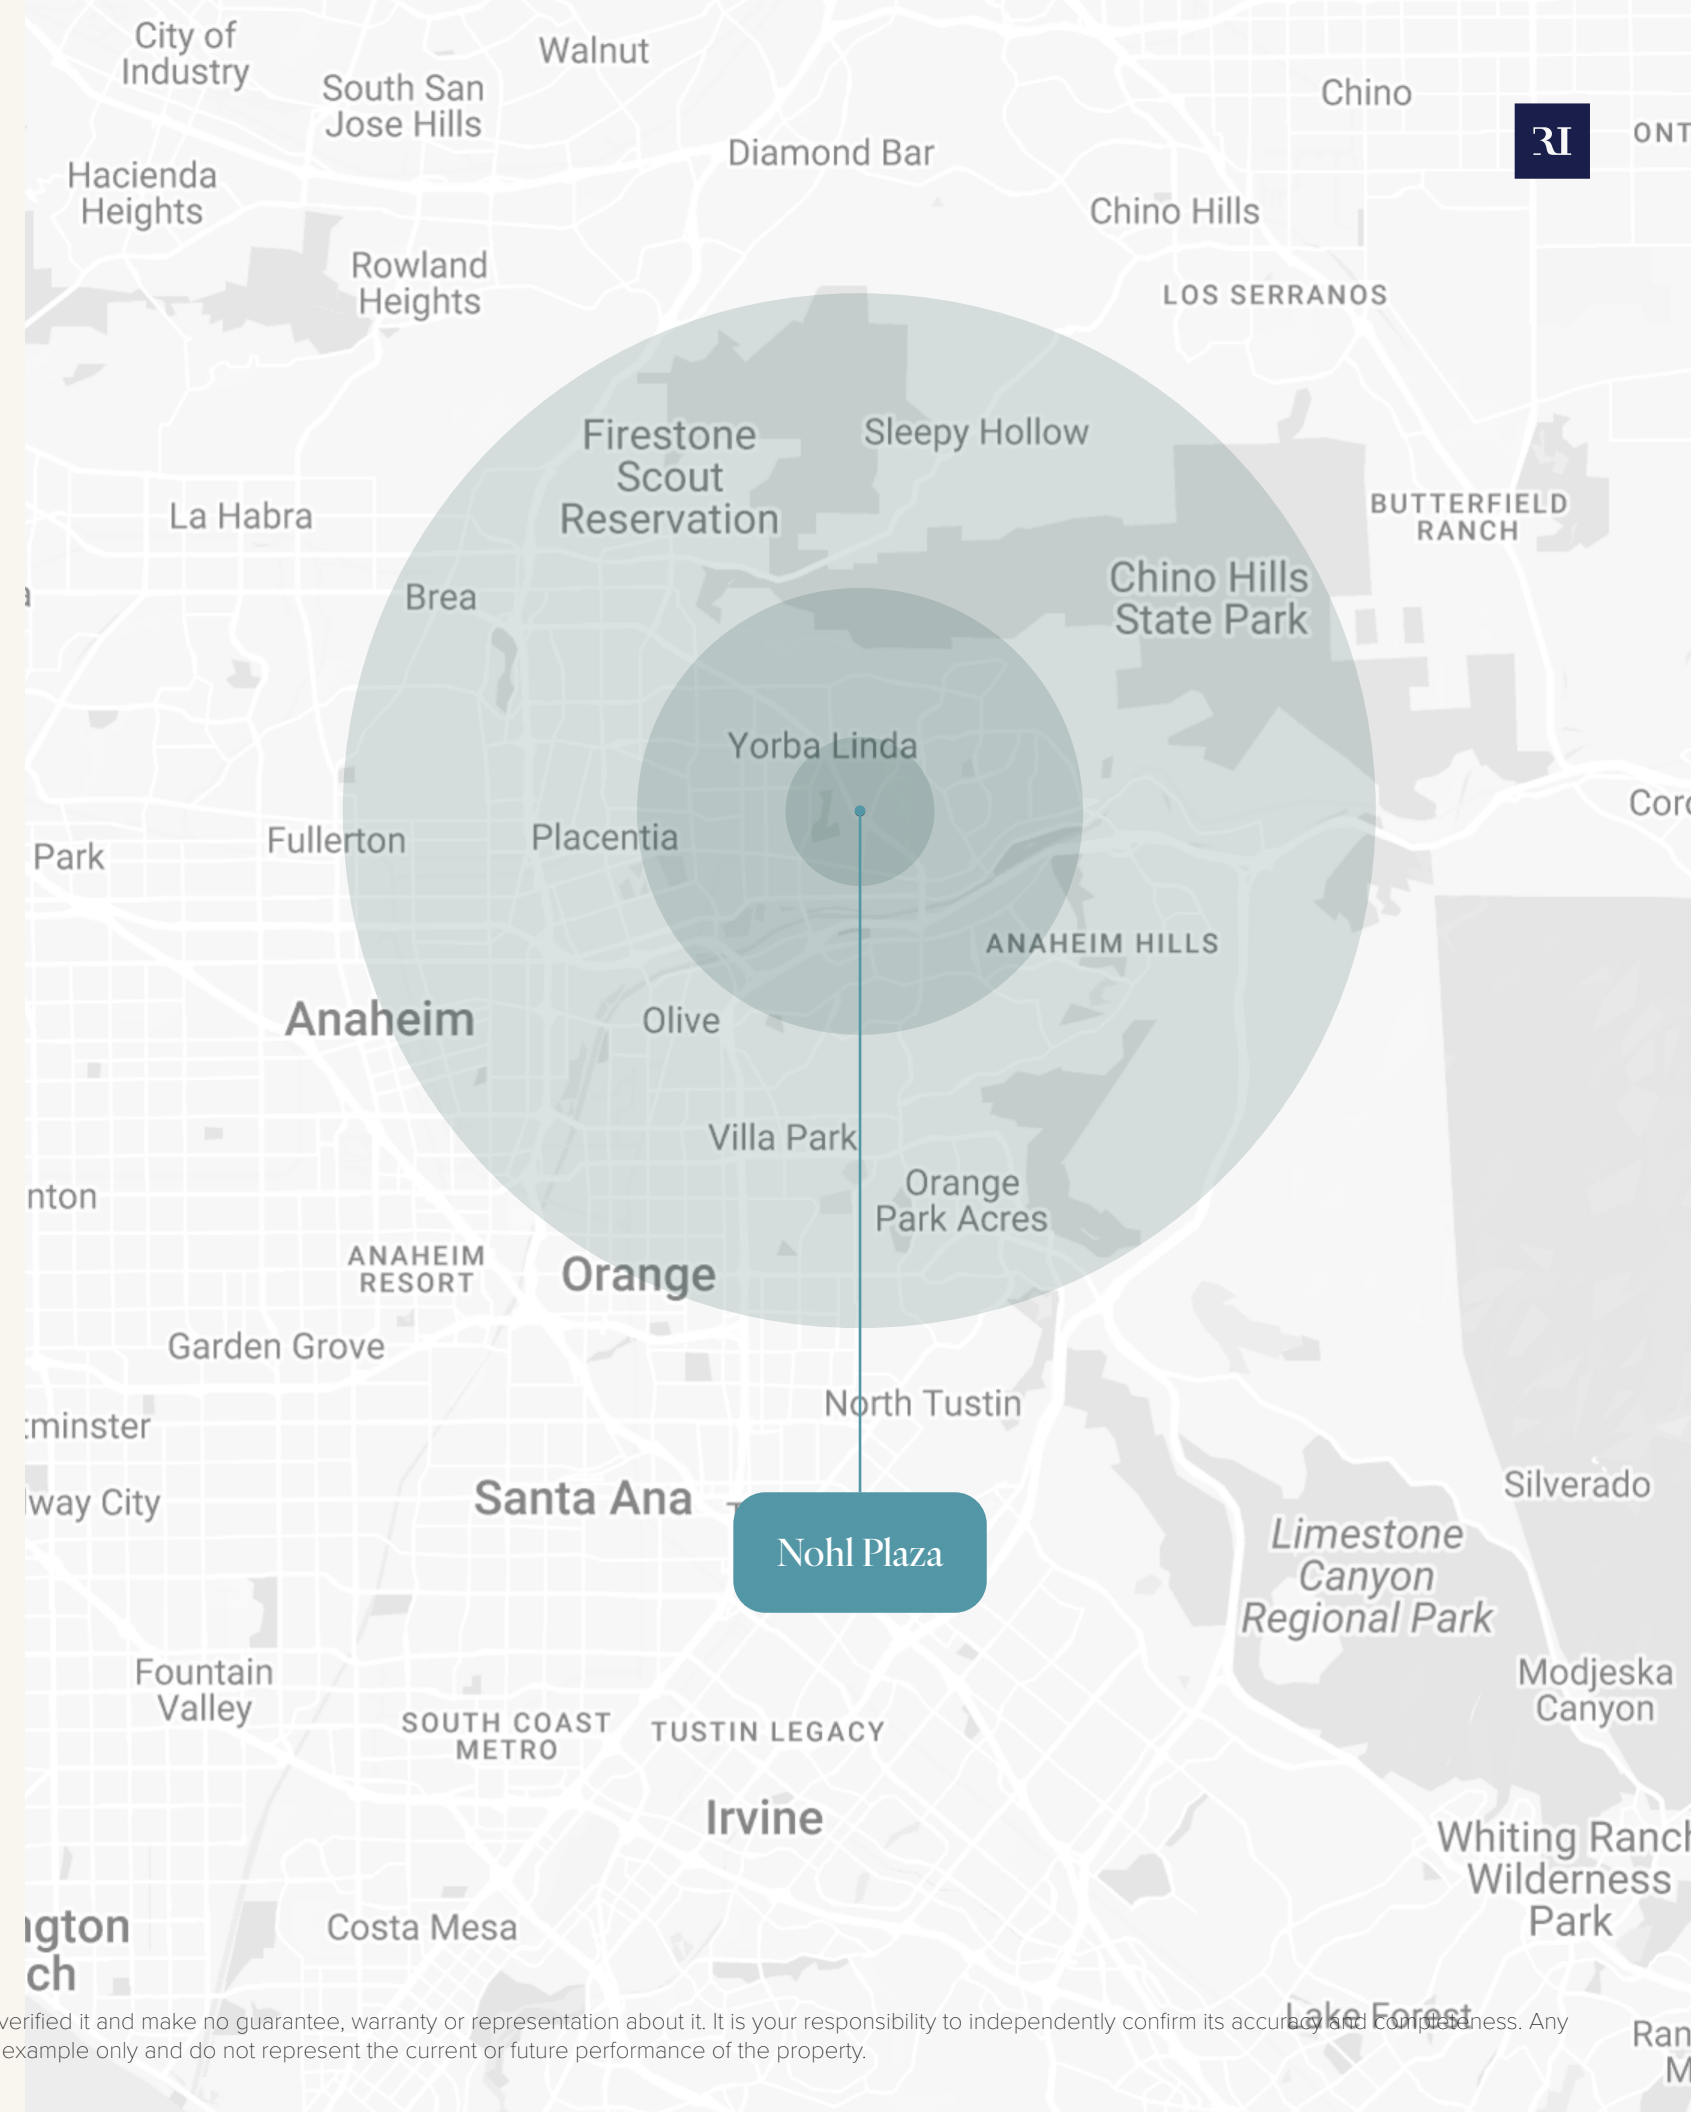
City of Industry

Walnut

South San Jose Hills

Chino

RI

ONT

Diamond Bar

Hacienda Heights

Chino Hills

Rowland Heights

LOS SERRANOS

Firestone Scout Reservation

Sleepy Hollow

BUTTERFIELD RANCH

La Habra

Brea

Chino Hills State Park

Yorba Linda

Cor

Park

Fullerton

Placentia

ANAHEIM HILLS

Anaheim

Olive

Villa Park

nton

Orange Park Acres

ANAHEIM RESORT

Orange

Garden Grove

North Tustin

minster

Silverado

lway City

Santa Ana

Nohl Plaza

Limestone Canyon Regional Park

Fountain Valley

Modjeska Canyon

SOUTH COAST METRO

TUSTIN LEGACY

Irvine

Whiting Ranc Wilderness Park

gton ch

Costa Mesa

Lake Forest

Ran M

verified it and make no guarantee, warranty or representation about it. It is your responsibility to independently confirm its accuracy and completeness. Any example only and do not represent the current or future performance of the property.